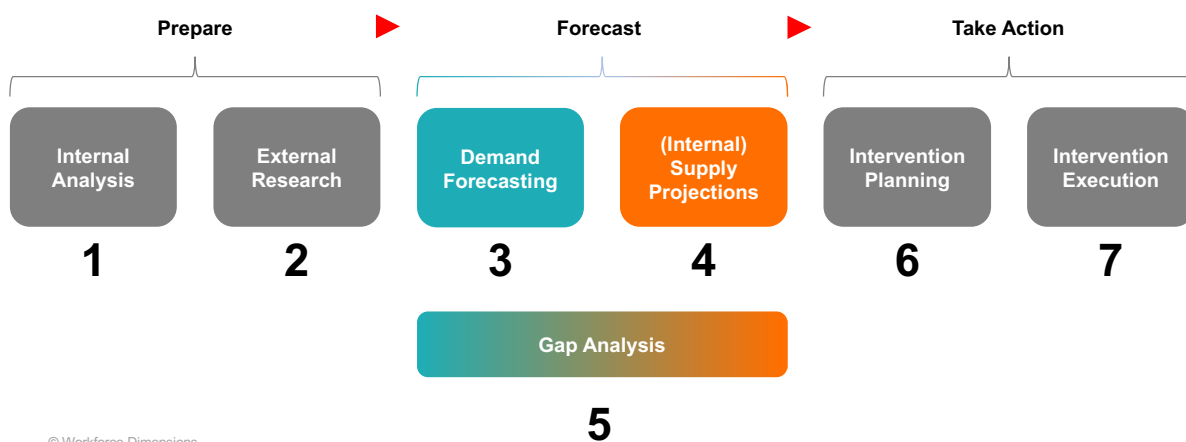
Prepare

Forecast

Take Action

Internal Analysis

External Research

Demand Forecasting

(Internal) Supply Projections

Intervention Planning

Intervention Execution

1

2

3

4

6

7

Gap Analysis

5

© Workforce Dimensions